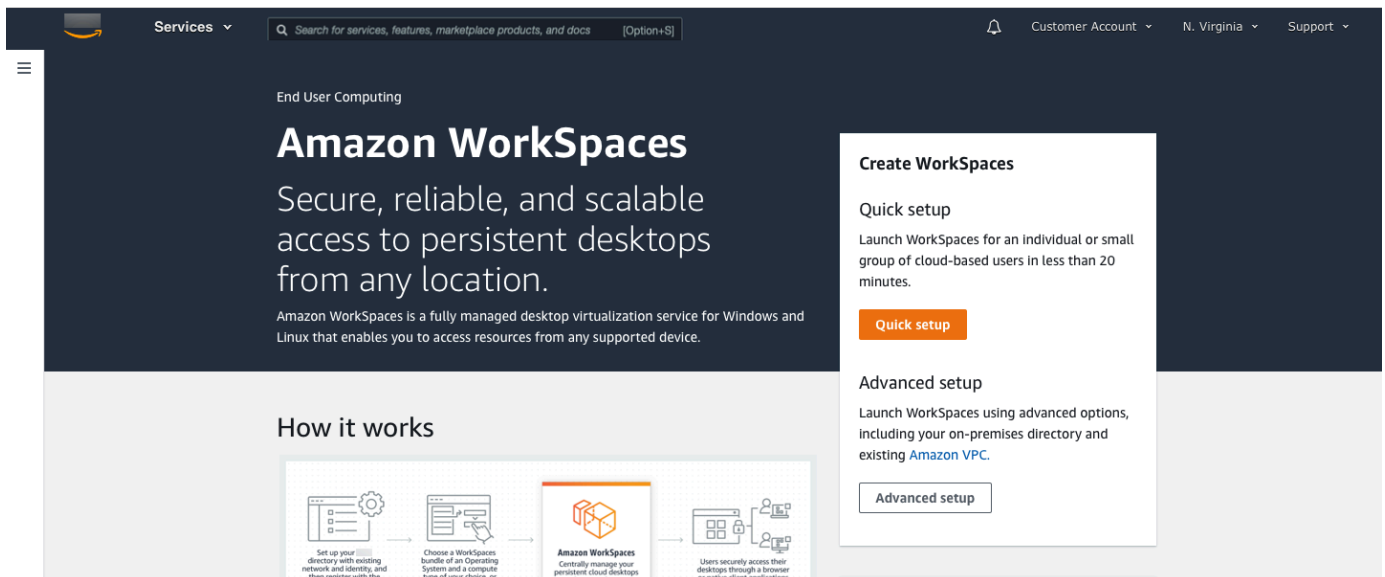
Services

Search for services, features, marketplace products, and docs [Option+S]

Customer Account N. Virginia Support

End User Computing

Amazon WorkSpaces

Secure, reliable, and scalable access to persistent desktops from any location.

Amazon WorkSpaces is a fully managed desktop virtualization service for Windows and Linux that enables you to access resources from any supported device.

Create WorkSpaces

Quick setup

Launch WorkSpaces for an individual or small group of cloud-based users in less than 20 minutes.

Quick setup

Advanced setup

Launch WorkSpaces using advanced options, including your on-premises directory and existing Amazon VPC.

Advanced setup

How it works

Set up your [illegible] directory with existing network and identity, and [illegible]

Choose a WorkSpaces bundle of an Operating System and a compute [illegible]

Amazon WorkSpaces
Centrally manage your persistent cloud desktops

Users securely access their desktops through a browser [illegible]